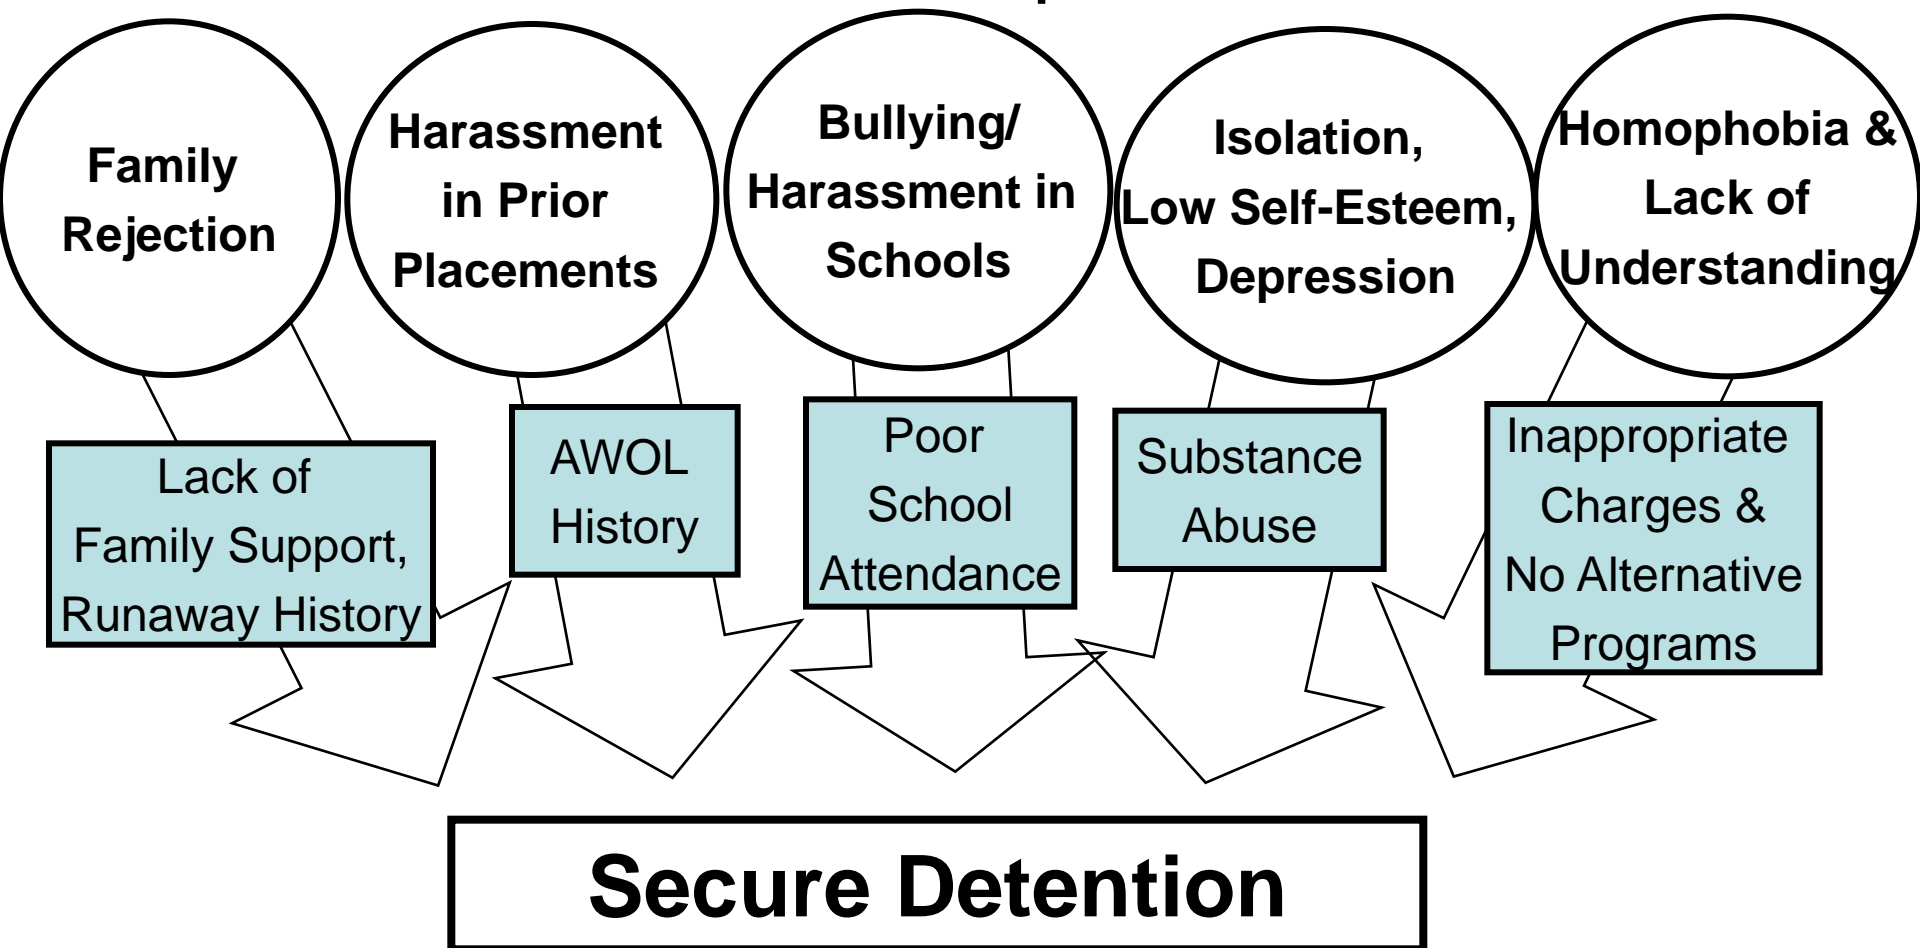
Family Rejection

Harassment in Prior Placements

Bullying/ Harassment in Schools

Isolation, Low Self-Esteem, Depression

Homophobia & Lack of Understanding

Lack of Family Support, Runaway History

AWOL History

Poor School Attendance

Substance Abuse

Inappropriate Charges & No Alternative Programs

Secure Detention